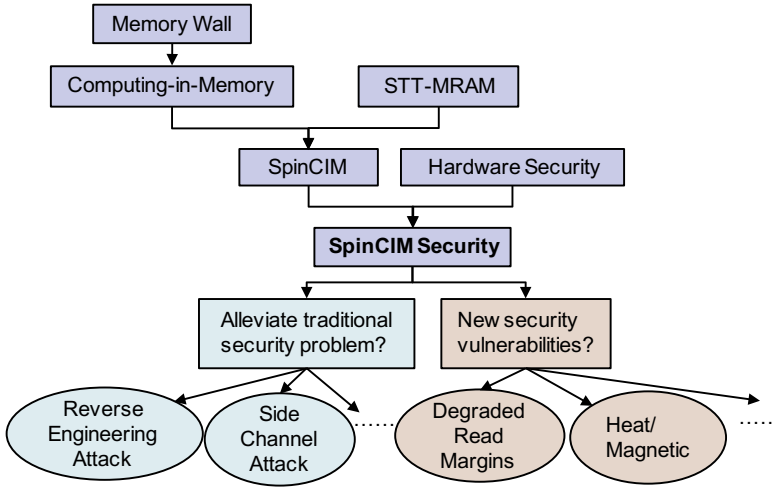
Memory Wall

Computing-in-Memory

STT-MRAM

SpinCIM

Hardware Security

SpinCIM Security

Alleviate traditional security problem?

New security vulnerabilities?

Reverse Engineering Attack

Side Channel Attack

……

Degraded Read Margins

Heat/ Magnetic

……